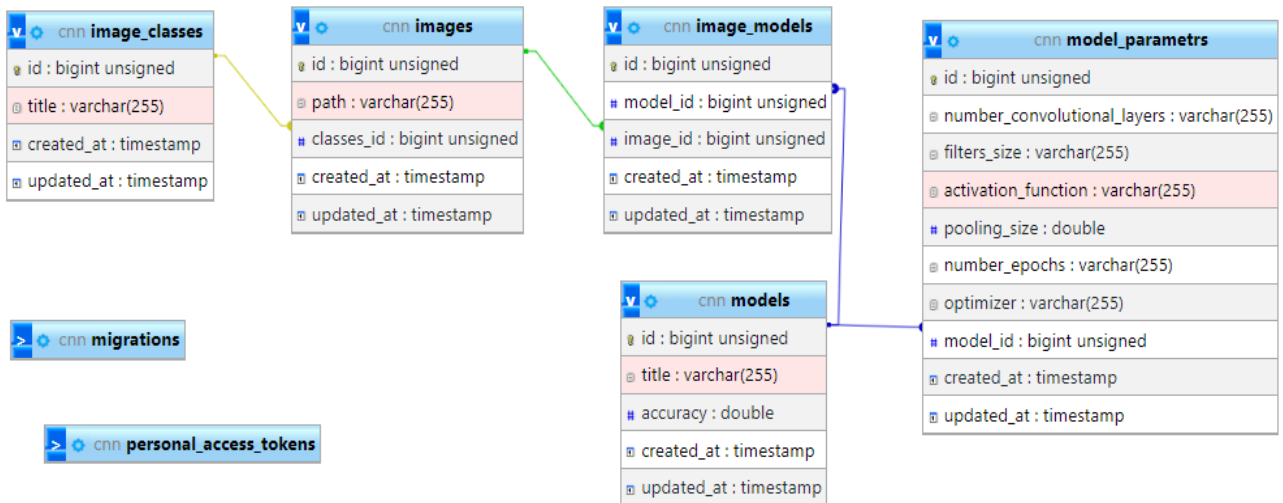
v cnn image_classes
id : bigint unsigned
title : varchar(255)
created_at : timestamp
updated_at : timestamp

v cnn images
id : bigint unsigned
path : varchar(255)
classes_id : bigint unsigned
created_at : timestamp
updated_at : timestamp

v cnn image_models
id : bigint unsigned
model_id : bigint unsigned
image_id : bigint unsigned
created_at : timestamp
updated_at : timestamp

v cnn model_parametrs
id : bigint unsigned
number_convolutional_layers : varchar(255)
filters_size : varchar(255)
activation_function : varchar(255)
pooling_size : double
number_epochs : varchar(255)
optimizer : varchar(255)
model_id : bigint unsigned
created_at : timestamp
updated_at : timestamp

> cnn migrations

v cnn models
id : bigint unsigned
title : varchar(255)
accuracy : double
created_at : timestamp
updated_at : timestamp

> cnn personal_access_tokens